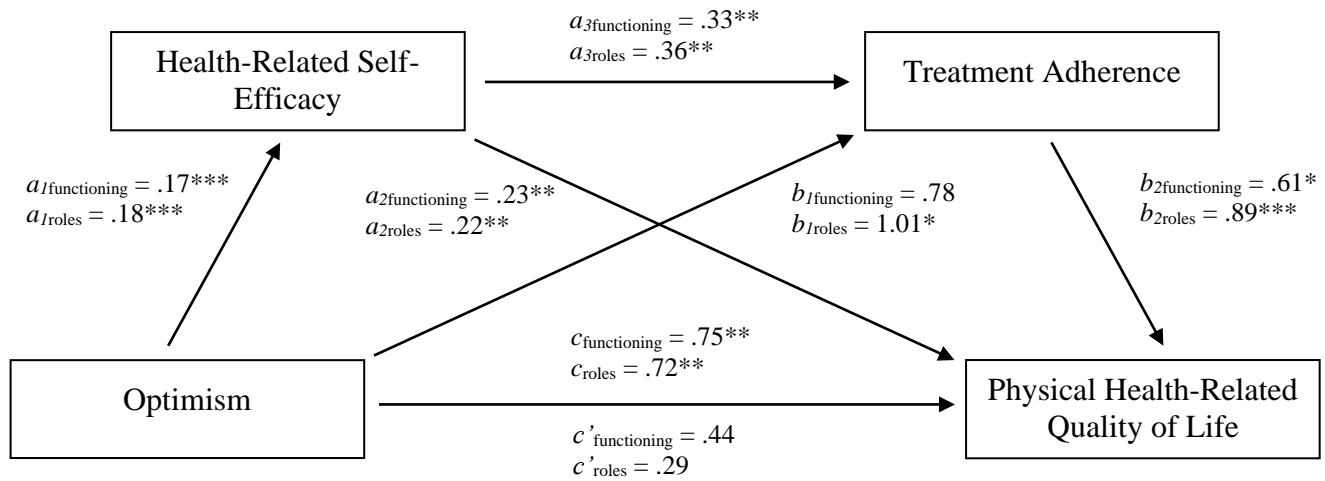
Health-Related Self-Efficacy

$a_{3\text{functioning}} = .33^{**}$
$a_{3\text{roles}} = .36^{**}$

Treatment Adherence

$a_{1\text{functioning}} = .17^{***}$
$a_{1\text{roles}} = .18^{***}$

$a_{2\text{functioning}} = .23^{**}$
$a_{2\text{roles}} = .22^{**}$

$b_{1\text{functioning}} = .78$
$b_{1\text{roles}} = 1.01^{*}$

$b_{2\text{functioning}} = .61^{*}$
$b_{2\text{roles}} = .89^{***}$

$c_{\text{functioning}} = .75^{**}$
$c_{\text{roles}} = .72^{**}$

Optimism

Physical Health-Related Quality of Life

$c'_{\text{functioning}} = .44$
$c'_{\text{roles}} = .29$